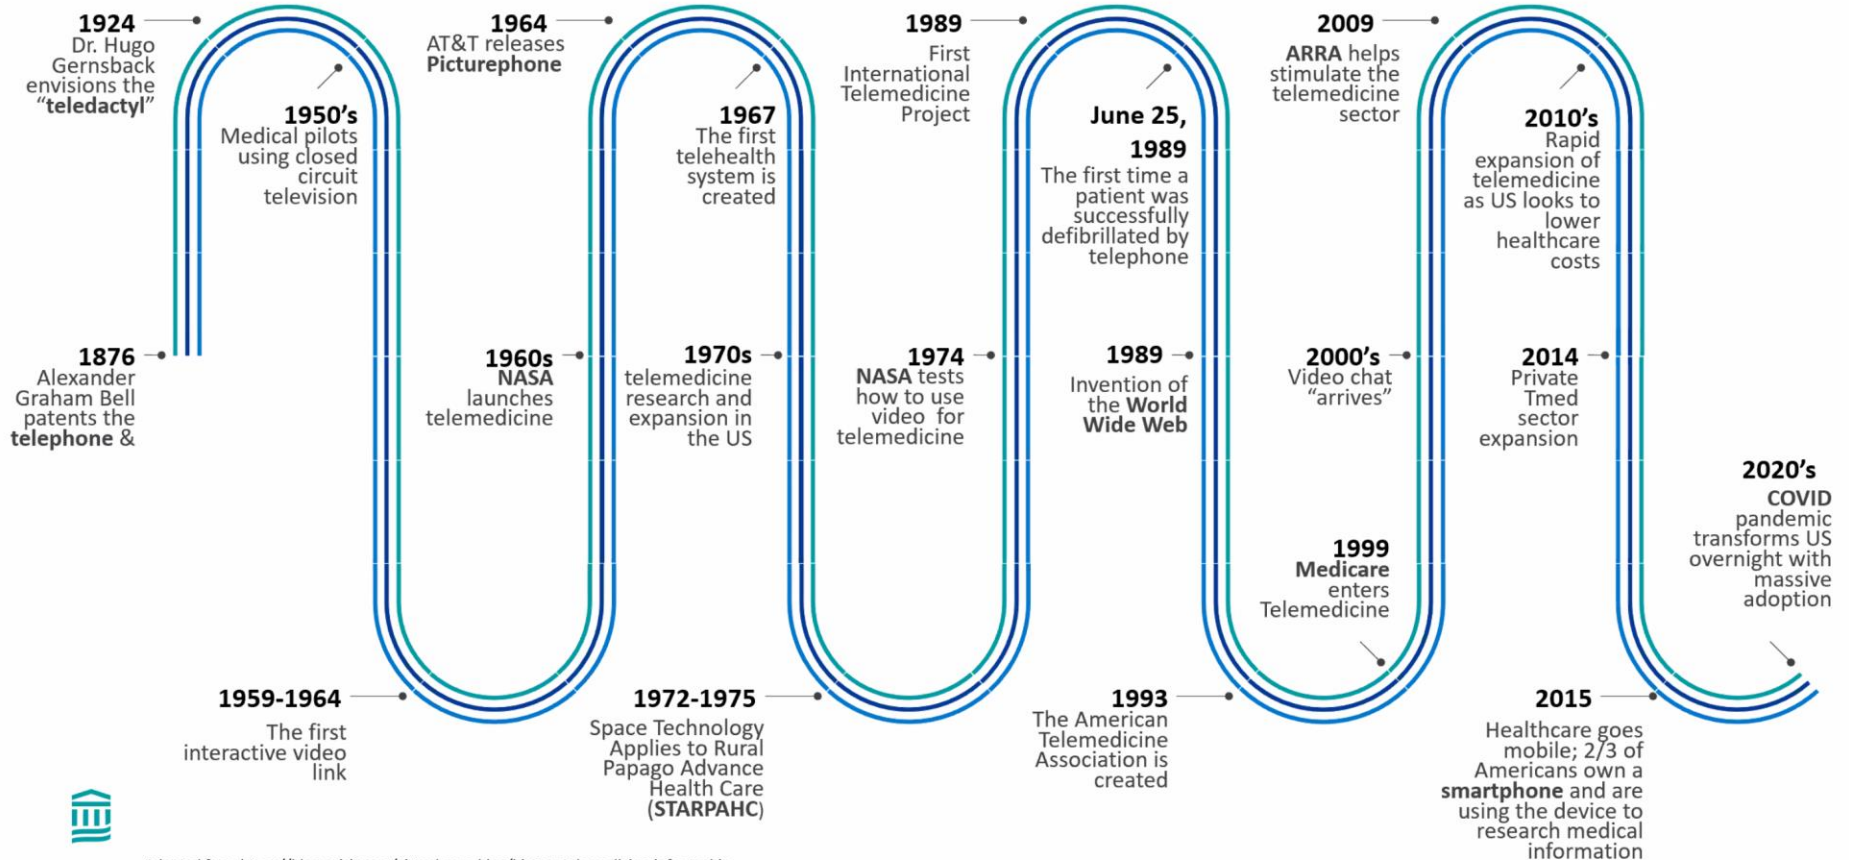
1924
Dr. Hugo Gernsback envisions the "teledactyl"

1876
Alexander Graham Bell patents the telephone &

1950's
Medical pilots using closed circuit television

1959-1964
The first interactive video link

1964
AT&T releases Picturephone

1960s
NASA launches telemedicine

1967
The first telehealth system is created

1970s
telemedicine research and expansion in the US

1972-1975
Space Technology Applies to Rural Papago Advance Health Care (STARPAHC)

1989
First International Telemedicine Project

1974
NASA tests how to use video for telemedicine

June 25, 1989
The first time a patient was successfully defibrillated by telephone

1989
Invention of the World Wide Web

1993
The American Telemedicine Association is created

2009
ARRA helps stimulate the telemedicine sector

2000's
Video chat "arrives"

1999
Medicare enters Telemedicine

2010's
Rapid expansion of telemedicine as US looks to lower healthcare costs

2014
Private Tmed sector expansion

2015
Healthcare goes mobile; 2/3 of Americans own a smartphone and are using the device to research medical information

2020's
COVID pandemic transforms US overnight with massive adoption

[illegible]